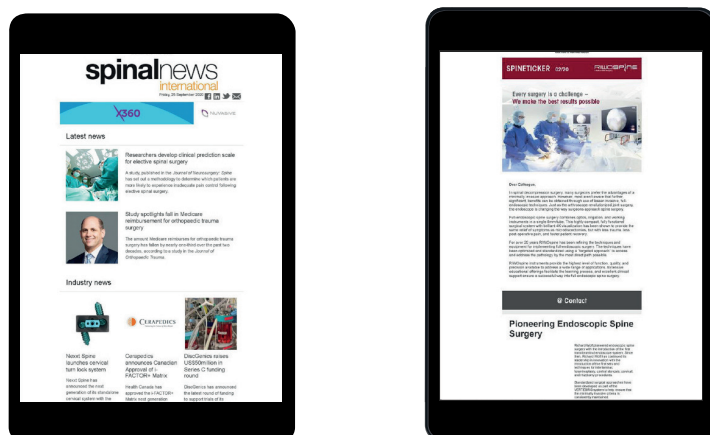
spinalnews
international

Friday 25 September 2020

X360

NuVasive

Latest news

Researchers develop clinical prediction scale for elective spinal surgery

A study published in the Journal of Neurosurgery: Spine has set out a methodology to determine which patients are more likely to experience inadequate pain control following elective spinal surgery.

Study spotlights fall in Medicare reimbursement for orthopaedic trauma surgery

The amount Medicare reimburses for orthopaedic trauma surgery has fallen by nearly one-third over the past two decades, according to a study in the Journal of Orthopaedic Trauma.

Industry news

Nexxt Spine launches cervical turn lock system

Nexxt Spine has announced the next generation of its standalone cervical system with the

CERAPEDICS

Cerapedics announces Canadian Approval of i-FACTOR+ Matrix

Health Canada has approved the i-FACTOR+ Matrix next generation

DiscGenics raises US$50million in Series C funding round

DiscGenics has announced the latest round of funding to support trials of its

SPINETICKER 02/20

RIWOspine

Every surgery is a challenge –
We make the best results possible

Dear Colleague,

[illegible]

@ Contact

Pioneering Endoscopic Spine Surgery

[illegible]